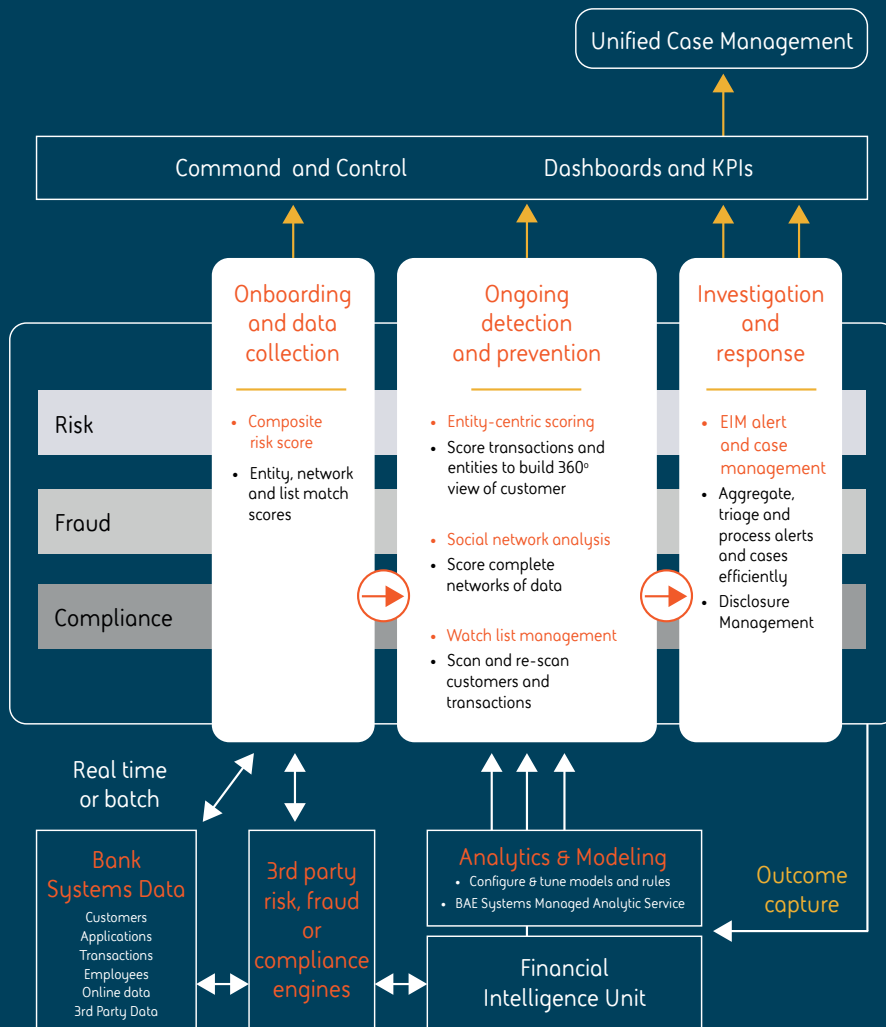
Unified Case Management

Command and Control

Dashboards and KPIs

Onboarding and data collection

- Composite risk score
- Entity, network and list match scores

Ongoing detection and prevention

- Entity-centric scoring
- Score transactions and entities to build 360° view of customer
- Social network analysis
- Score complete networks of data
- Watch list management
- Scan and re-scan customers and transactions

Investigation and response

- EIM alert and case management
- Aggregate, triage and process alerts and cases efficiently
- Disclosure Management

Risk

Fraud

Compliance

Real time or batch

Bank Systems Data
Customers
Applications
Transactions
Employees
Online data
3rd Party Data

3rd party risk, fraud or compliance engines

Analytics & Modeling
- Configure & tune models and rules
- BAE Systems Managed Analytic Service

Financial Intelligence Unit

Outcome capture